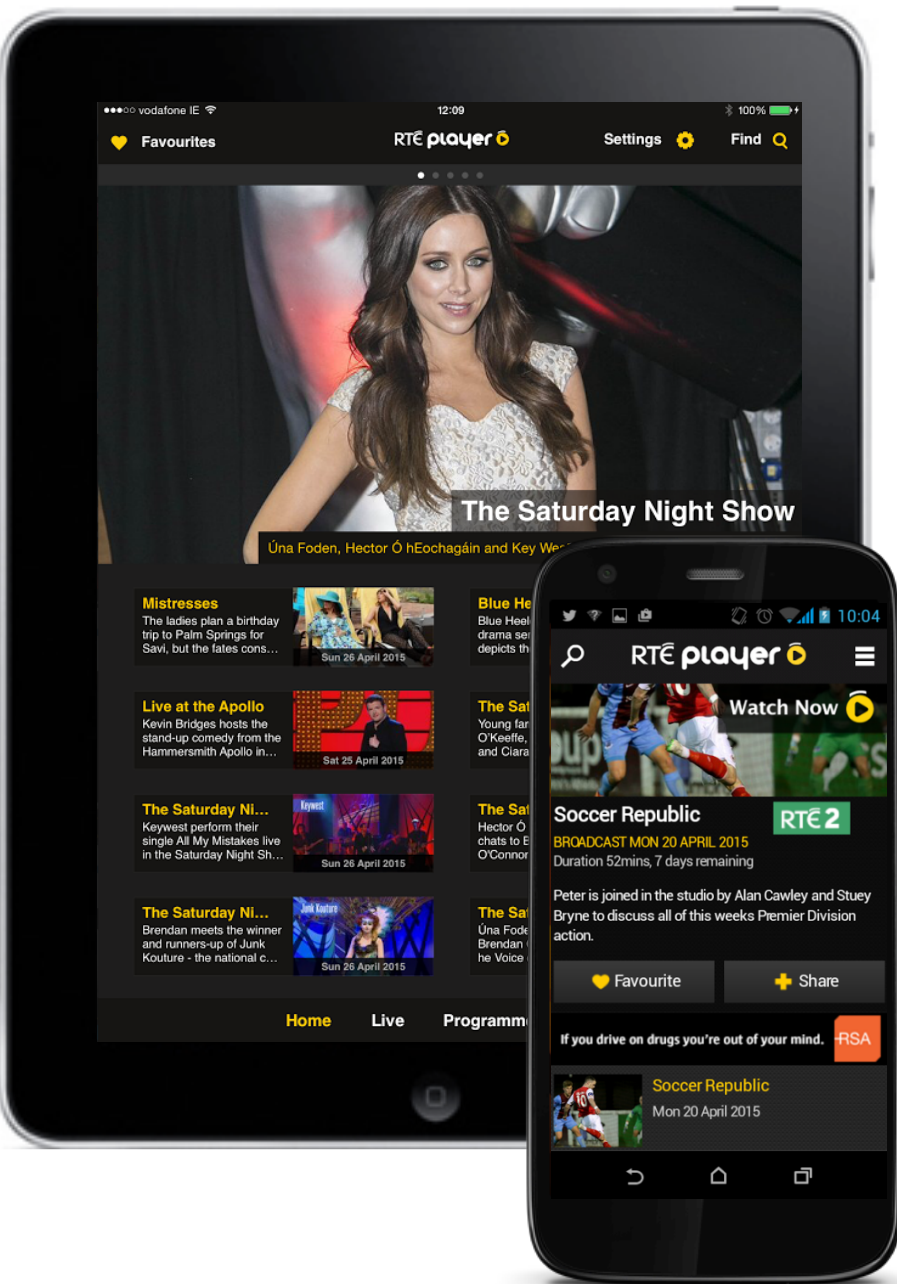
●●●○○ vodafone IE 12:09 100%

Favourites RTÉ player Settings Find

The Saturday Night Show
Úna Foden, Hector Ó hEochagáin and Key We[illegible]

Mistresses
The ladies plan a birthday trip to Palm Springs for Savi, but the fates cons...
Sun 26 April 2015

Blue He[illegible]
Blue Heel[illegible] drama ser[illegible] depicts th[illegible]

Live at the Apollo
Kevin Bridges hosts the stand-up comedy from the Hammersmith Apollo in...
Sat 25 April 2015

The Sat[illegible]
Young far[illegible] O'Keeffe, and Ciara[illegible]

The Saturday Ni...
Keywest perform their single All My Mistakes live in the Saturday Night Sh...
Keywest
Sun 26 April 2015

The Sat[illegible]
Hector Ó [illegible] chats to E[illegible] O'Connor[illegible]

The Saturday Ni...
Brendan meets the winner and runners-up of Junk Kouture - the national c...
Junk Kouture
Sun 26 April 2015

The Sat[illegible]
Úna Fode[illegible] Brendan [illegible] he Voice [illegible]

Home Live Programme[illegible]

10:04
RTÉ player
Watch Now
Soccer Republic
RTÉ 2
BROADCAST MON 20 APRIL 2015
Duration 52mins, 7 days remaining
Peter is joined in the studio by Alan Cawley and Stuey Bryne to discuss all of this weeks Premier Division action.
Favourite
Share
If you drive on drugs you're out of your mind.
RSA
Soccer Republic
Mon 20 April 2015